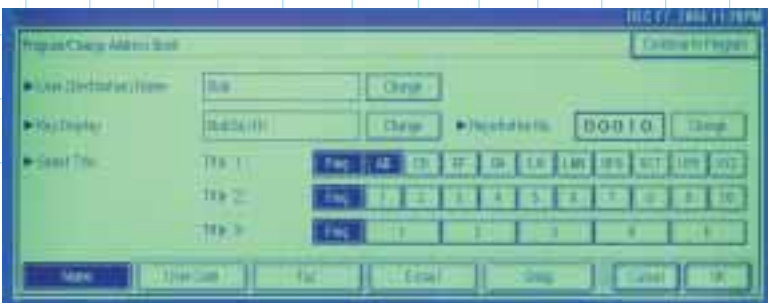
DEC 17, 2004 11:26PM

Program/Change Address Book

Combine to Program

▶ User (Destination) Name Bob Change

▶ Key Display Bob Smith Change ▶ Registration No. 00010 Change

▶ Select Title

Title 1: Freq. AB CD EF GH IJK LMN OPQ RST UVW XYZ

Title 2: Freq. 1 2 3 4 5 6 7 8 9 10

Title 3: Freq. 1 2 3 4 5

Name User Code Fax E-mail Group Cancel OK